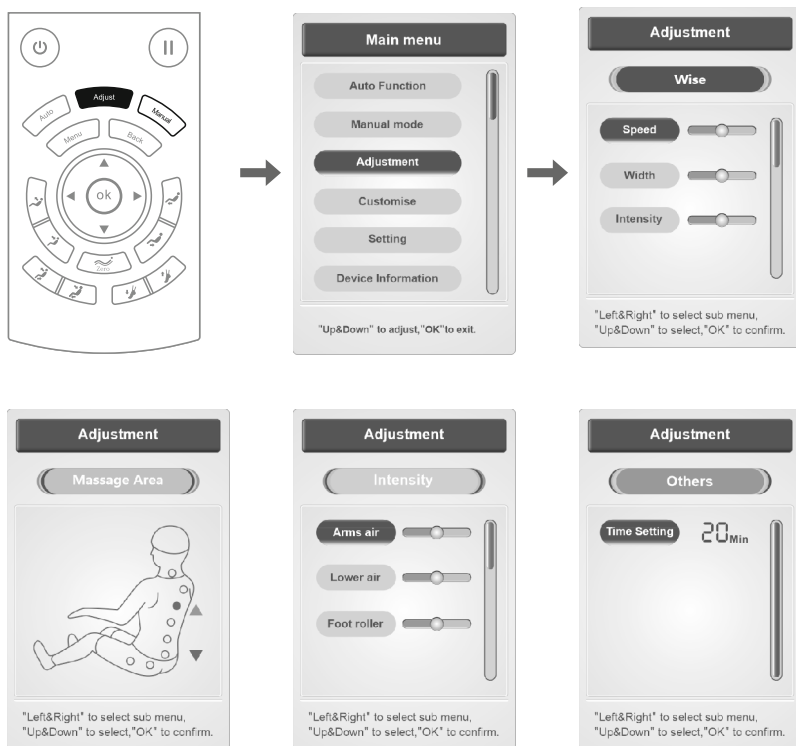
Adjust
Auto
Manual
Menu
Back
ok
Zero

Main menu
Auto Function
Manual mode
Adjustment
Customise
Setting
Device Information
"Up&Down" to adjust,"OK"to exit.

Adjustment
Wise
Speed
Width
Intensity
"Left&Right" to select sub menu, "Up&Down" to select,"OK" to confirm.

Adjustment
Massage Area
"Left&Right" to select sub menu, "Up&Down" to select,"OK" to confirm.

Adjustment
Intensity
Arms air
Lower air
Foot roller
"Left&Right" to select sub menu, "Up&Down" to select,"OK" to confirm.

Adjustment
Others
Time Setting
20Min
"Left&Right" to select sub menu, "Up&Down" to select,"OK" to confirm.